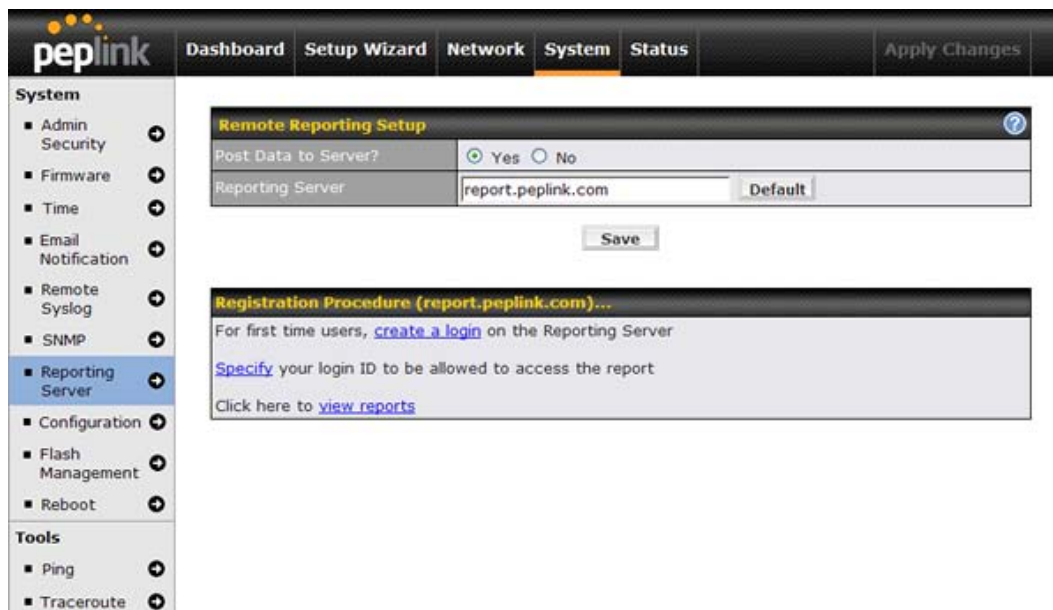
peplink

Dashboard | Setup Wizard | Network | System | Status | Apply Changes

System

- Admin Security
- Firmware
- Time
- Email Notification
- Remote Syslog
- SNMP
- Reporting Server
- Configuration
- Flash Management
- Reboot

Tools

- Ping
- Traceroute

Remote Reporting Setup

| Post Data to Server? | Yes No |
|---|---|
| Reporting Server | report.peplink.com Default |

Save

Registration Procedure (report.peplink.com)...

For first time users, create a login on the Reporting Server

Specify your login ID to be allowed to access the report

Click here to view reports